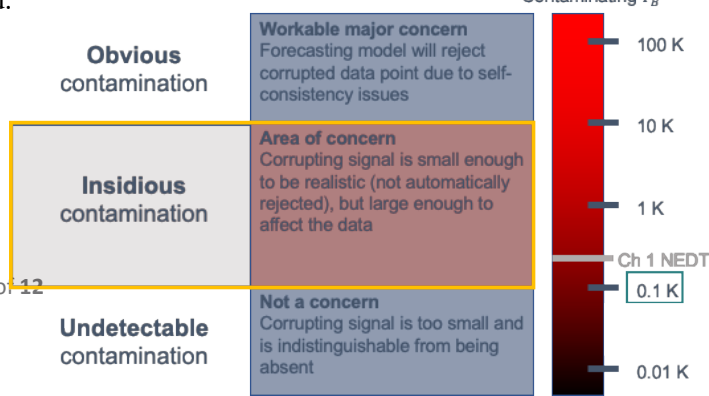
Contaminating $T_B$

**Obvious** contamination

**Workable major concern**
Forecasting model will reject corrupted data point due to self-consistency issues

100 K

**Insidious** contamination

**Area of concern**
Corrupting signal is small enough to be realistic (not automatically rejected), but large enough to affect the data

10 K

1 K

Ch 1 NEDT

0.1 K

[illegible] 12

**Undetectable** contamination

**Not a concern**
Corrupting signal is too small and is indistinguishable from being absent

0.01 K